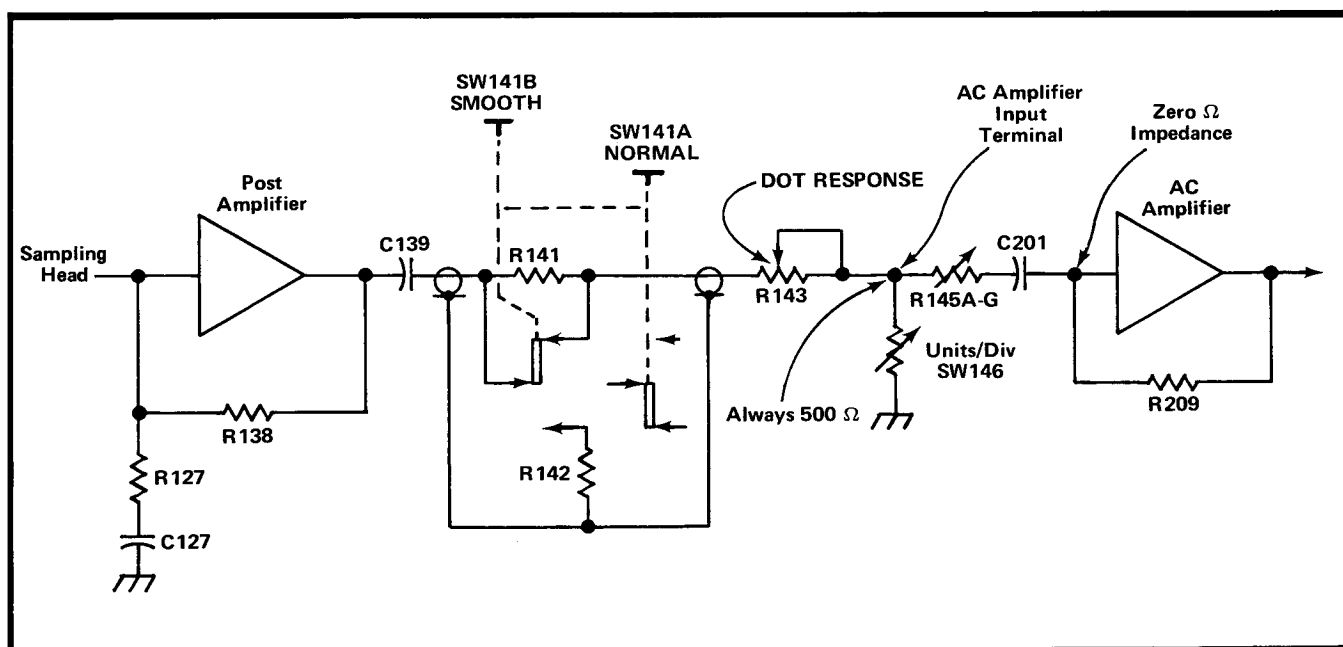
SW141B SMOOTH

SW141A NORMAL

AC Amplifier Input Terminal

Zero Ω Impedance

Post Amplifier

DOT RESPONSE

AC Amplifier

Sampling Head

C139

R141

R143

R145A-G

C201

Units/Div SW146

R138

R209

Always 500 Ω

R127

R142

C127